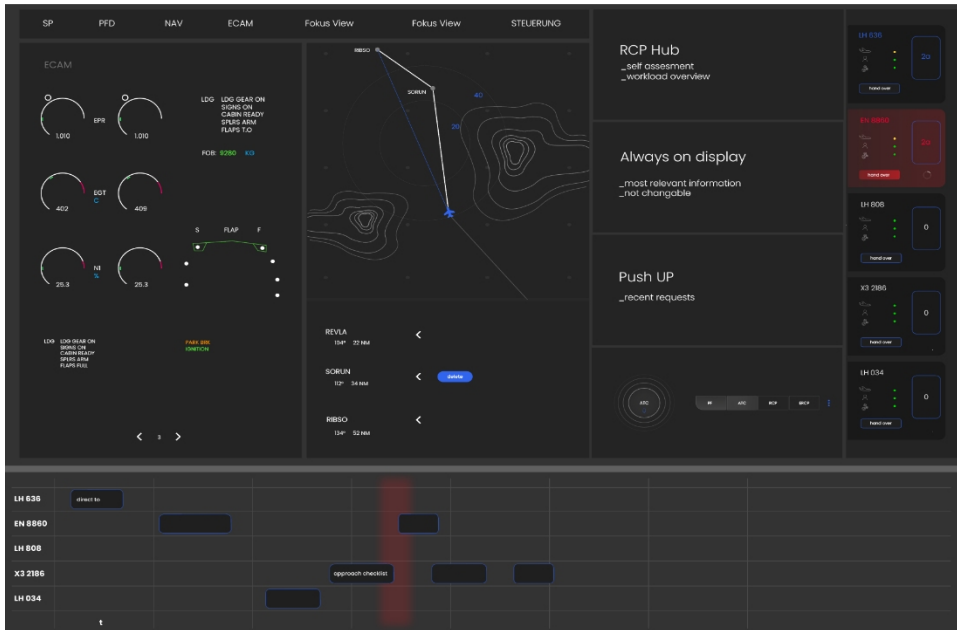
SP PFD NAV ECAM Fokus View Fokus View STEUERUNG

ECAM

EPR
1.010 1.010

EGT
C
402 409

N1
%
25.3 25.3

LDG LDG GEAR ON
SIGNS ON
CABIN READY
SPLRS ARM
FLAPS T.O

FOB: 8280 KG

S FLAP F

LDG LDG GEAR ON
SIGNS ON
CABIN READY
SPLRS ARM
FLAPS FULL

PARK BRK
IGNITION

< 3 >

RIBSO
SORUN
40
30

REVLA
134° 22 NM
<

SORUN
113° 34 NM
<
delete

RIBSO
134° 52 NM
<

RCP Hub
_self assesment
_workload overview

Always on display
_most relevant information
_not changable

Push UP
_recent requests

ATC

W ATC RCP SRCP

LH 636
20
hand over

EN 8860
20
hand over

LH 808
0
hand over

X3 2186
0
hand over

LH 034
0
hand over

LH 636
direct to
EN 8860
LH 808
X3 2186
approach checklist
LH 034
t